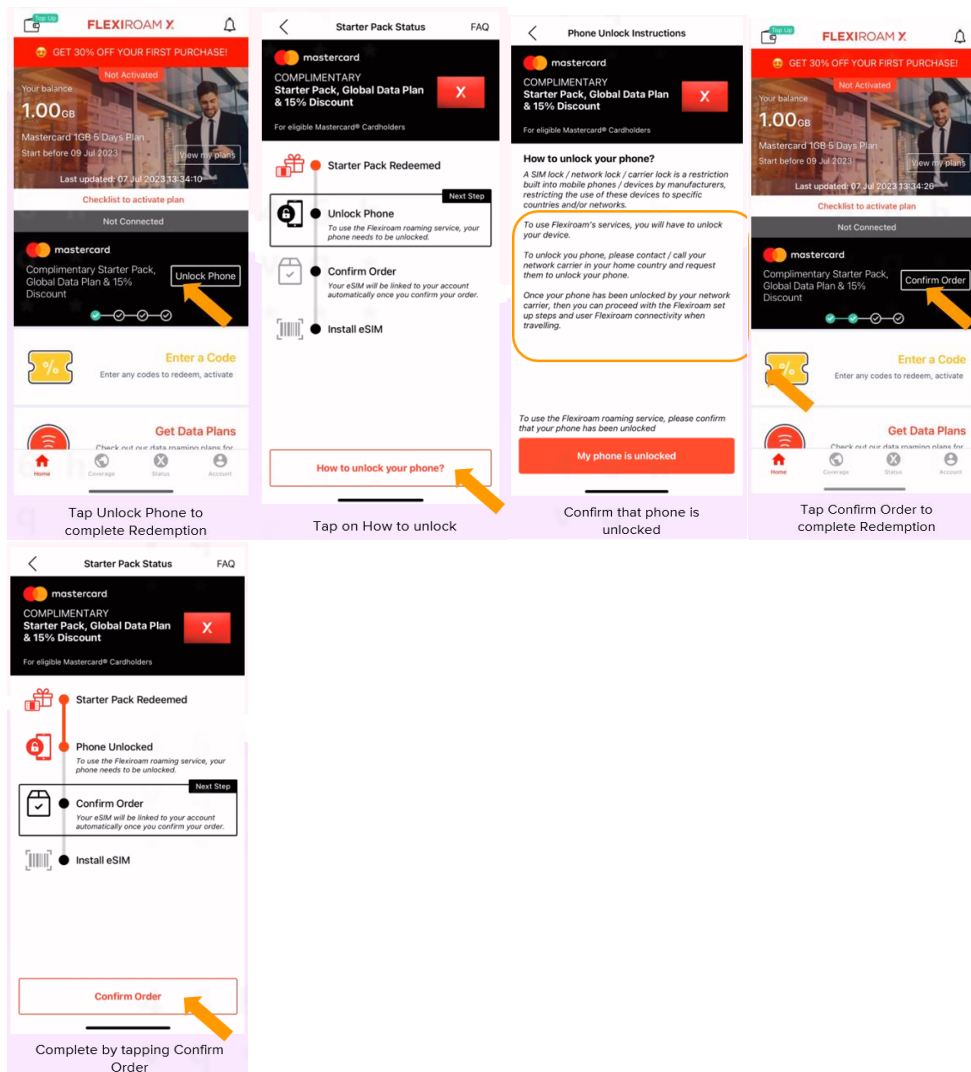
Top Up
FLEXIROAM X

GET 30% OFF YOUR FIRST PURCHASE!

Not Activated
Your balance
1.00GB
Mastercard 1GB 5 Days Plan
Start before 09 Jul 2023
View my plans
Last updated: 07 Jul 2023 13:34:10
Checklist to activate plan
Not Connected
mastercard
Complimentary Starter Pack, Global Data Plan & 15% Discount
Unlock Phone
Enter a Code
Enter any codes to redeem, activate
Get Data Plans
Check out our data roaming plans for
Home Coverage Status Account

Tap Unlock Phone to complete Redemption

Starter Pack Status
FAQ
mastercard
COMPLIMENTARY
Starter Pack, Global Data Plan & 15% Discount
X
For eligible Mastercard® Cardholders
Starter Pack Redeemed
Next Step
Unlock Phone
To use the Flexiroam roaming service, your phone needs to be unlocked.
Confirm Order
Your eSIM will be linked to your account automatically once you confirm your order.
Install eSIM
How to unlock your phone?

Tap on How to unlock

Phone Unlock Instructions
mastercard
COMPLIMENTARY
Starter Pack, Global Data Plan & 15% Discount
X
For eligible Mastercard® Cardholders
How to unlock your phone?
A SIM lock / network lock / carrier lock is a restriction built into mobile phones / devices by manufacturers, restricting the use of these devices to specific countries and/or networks.

To use Flexiroam's services, you will have to unlock your device.

To unlock you phone, please contact / call your network carrier in your home country and request them to unlock your phone.

Once your phone has been unlocked by your network carrier, then you can proceed with the Flexiroam set up steps and user Flexiroam connectivity when travelling.

To use the Flexiroam roaming service, please confirm that your phone has been unlocked
My phone is unlocked

Confirm that phone is unlocked

Top Up
FLEXIROAM X
GET 30% OFF YOUR FIRST PURCHASE!
Not Activated
Your balance
1.00GB
Mastercard 1GB 5 Days Plan
Start before 09 Jul 2023
View my plans
Last updated: 07 Jul 2023 13:34:26
Checklist to activate plan
Not Connected
mastercard
Complimentary Starter Pack, Global Data Plan & 15% Discount
Confirm Order
Enter a Code
Enter any codes to redeem, activate
Get Data Plans
Check out our data roaming plans for
Home Coverage Status Account

Tap Confirm Order to complete Redemption

Starter Pack Status
FAQ
mastercard
COMPLIMENTARY
Starter Pack, Global Data Plan & 15% Discount
X
For eligible Mastercard® Cardholders
Starter Pack Redeemed
Phone Unlocked
To use the Flexiroam roaming service, your phone needs to be unlocked.
Next Step
Confirm Order
Your eSIM will be linked to your account automatically once you confirm your order.
Install eSIM
Confirm Order

Complete by tapping Confirm Order